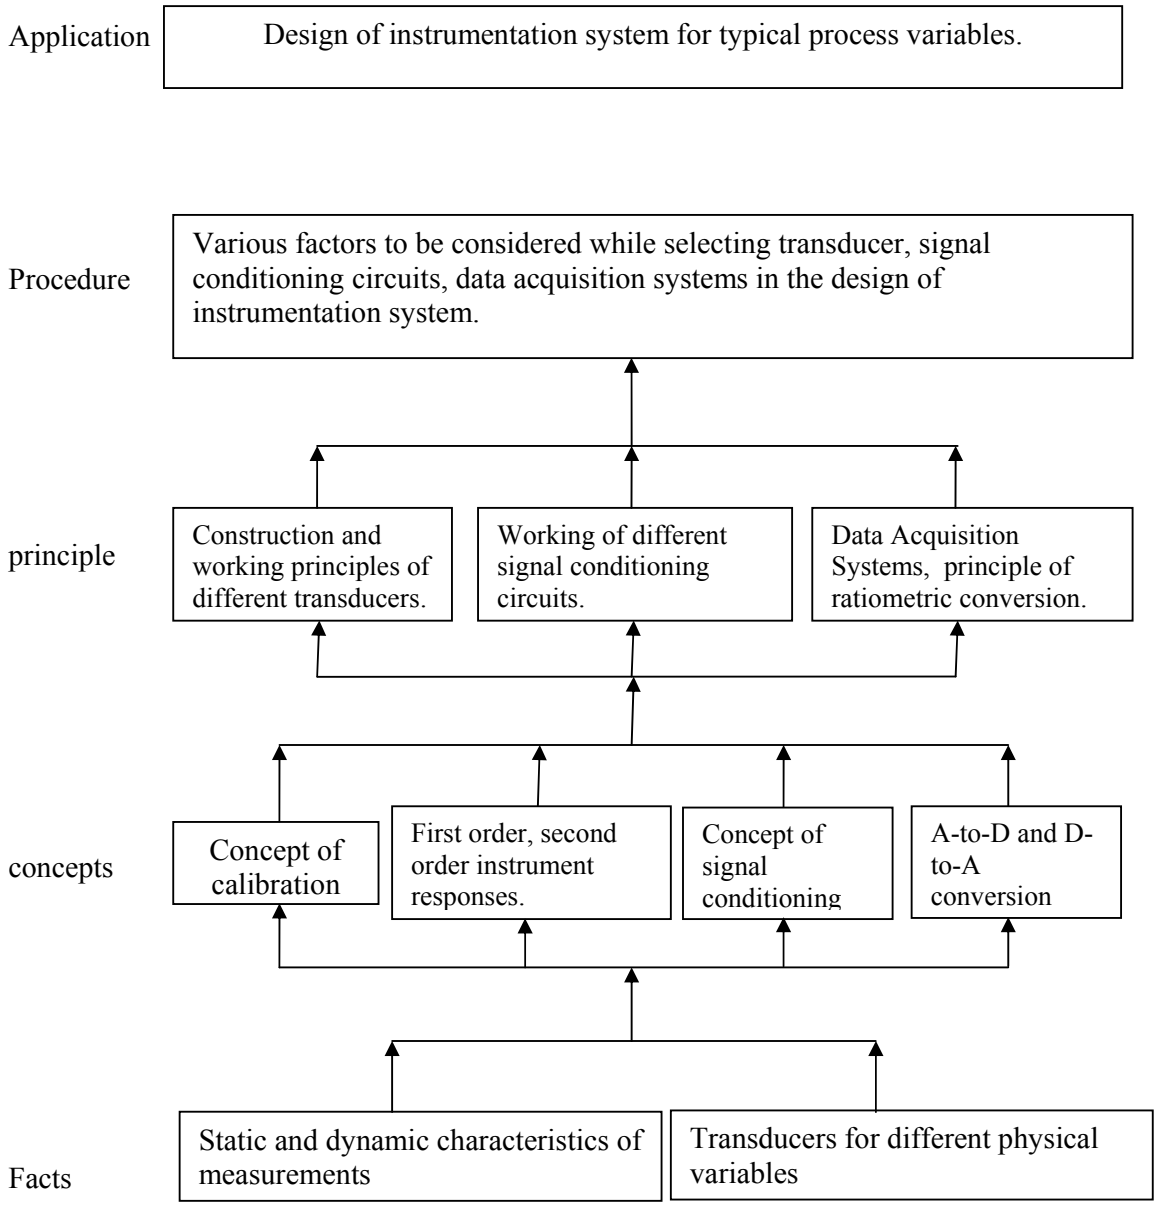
Application

Design of instrumentation system for typical process variables.

Procedure

Various factors to be considered while selecting transducer, signal conditioning circuits, data acquisition systems in the design of instrumentation system.

principle

Construction and working principles of different transducers.

Working of different signal conditioning circuits.

Data Acquisition Systems, principle of ratiometric conversion.

concepts

Concept of calibration

First order, second order instrument responses.

Concept of signal conditioning

A-to-D and D-to-A conversion

Facts

Static and dynamic characteristics of measurements

Transducers for different physical variables